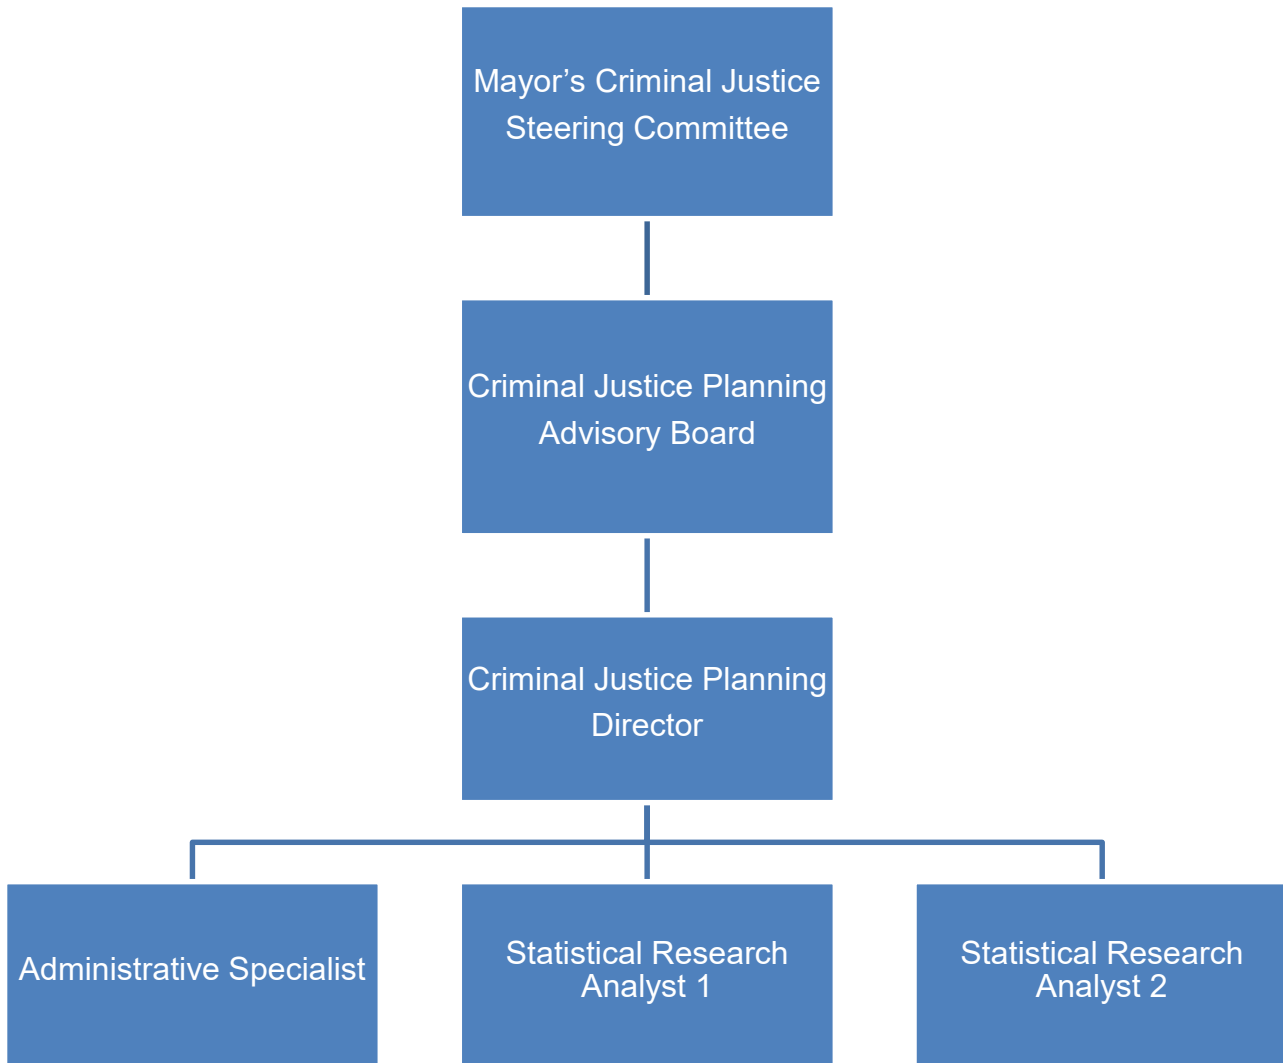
Mayor’s Criminal Justice Steering Committee

Criminal Justice Planning Advisory Board

Criminal Justice Planning Director

Administrative Specialist

Statistical Research Analyst 1

Statistical Research Analyst 2